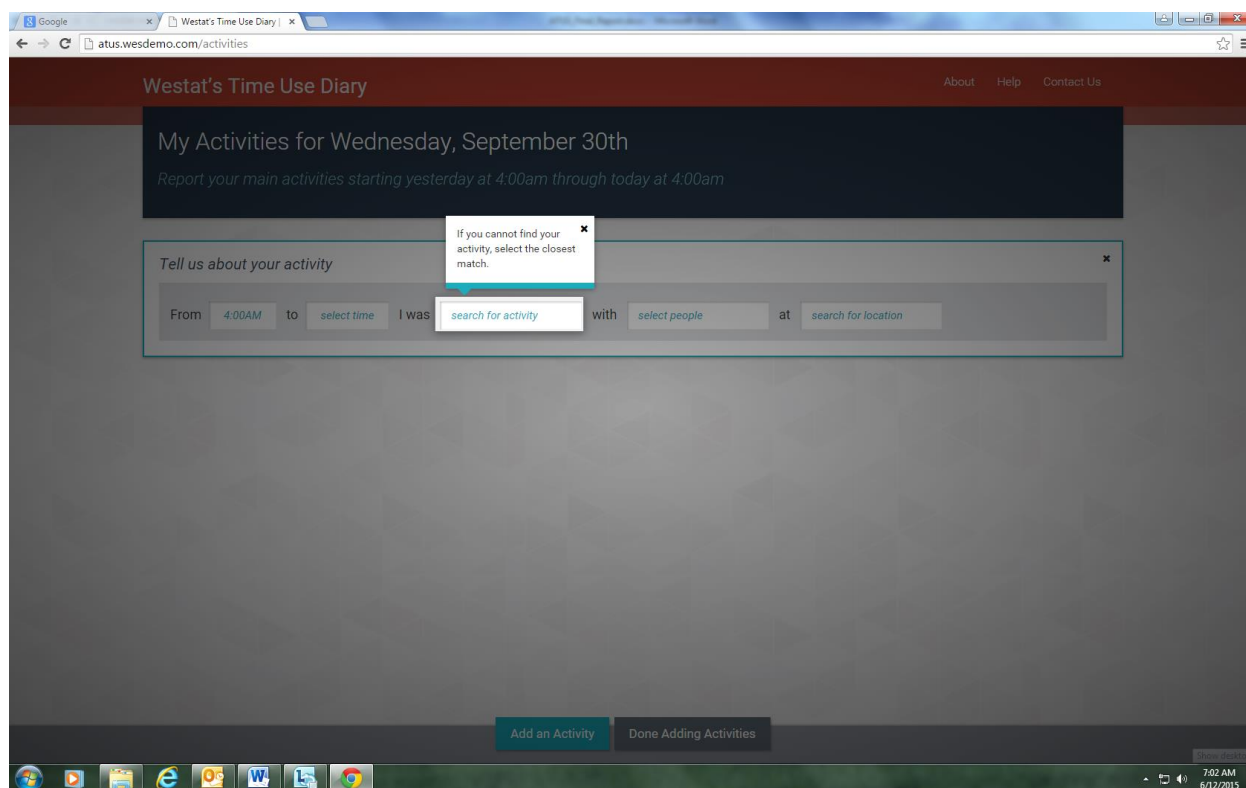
Google
Westat's Time Use Diary |
atus.wesdemo.com/activities

Westat's Time Use Diary
About Help Contact Us

My Activities for Wednesday, September 30th
Report your main activities starting yesterday at 4:00am through today at 4:00am

If you cannot find your activity, select the closest match.

Tell us about your activity
From 4:00AM to select time I was search for activity with select people at search for location

Add an Activity Done Adding Activities

7:02 AM
6/12/2015